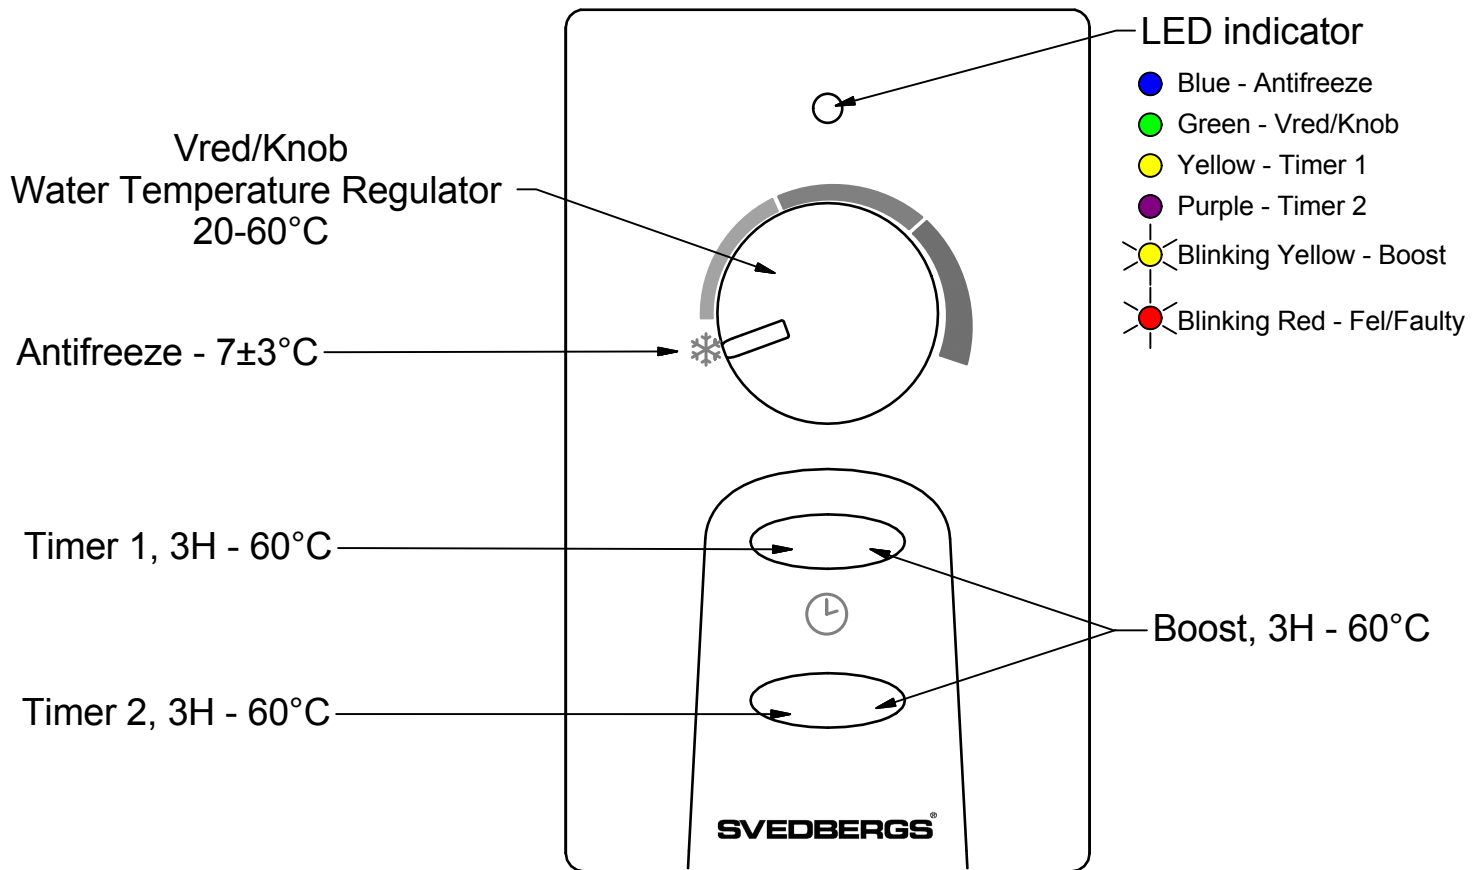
Vred/Knob
Water Temperature Regulator
20-60°C

Antifreeze - 7±3°C

Timer 1, 3H - 60°C

Timer 2, 3H - 60°C

LED indicator

Blue - Antifreeze

Green - Vred/Knob

Yellow - Timer 1

Purple - Timer 2

Blinking Yellow - Boost

Blinking Red - Fel/Faulty

Boost, 3H - 60°C

SVEDBERGS®